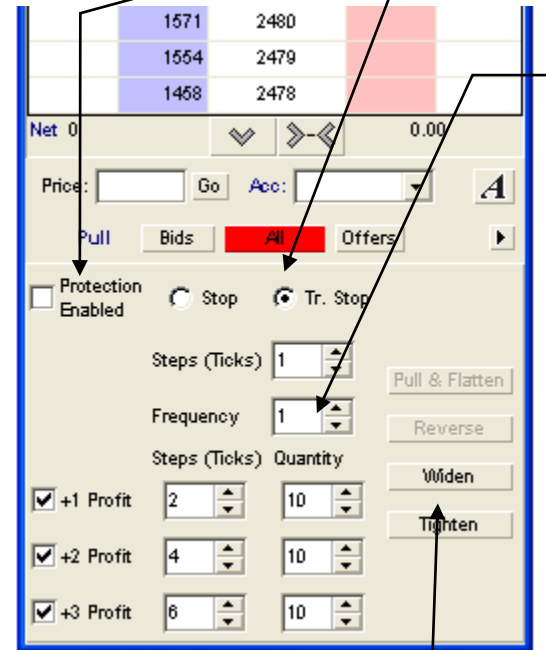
| 1571 | 2480 | |
|---|---|---|
| 1554 | 2479 | |
| 1458 | 2478 | |

Net 0 0.00

Price: Go Acc: A

Pull Bids All Offers

Protection Enabled Stop Tr. Stop

Steps (Ticks) 1

Frequency 1

Pull & Flatten

Reverse

Steps (Ticks) Quantity

Widen

+1 Profit 2 10

Tighten

+2 Profit 4 10

+3 Profit 6 10